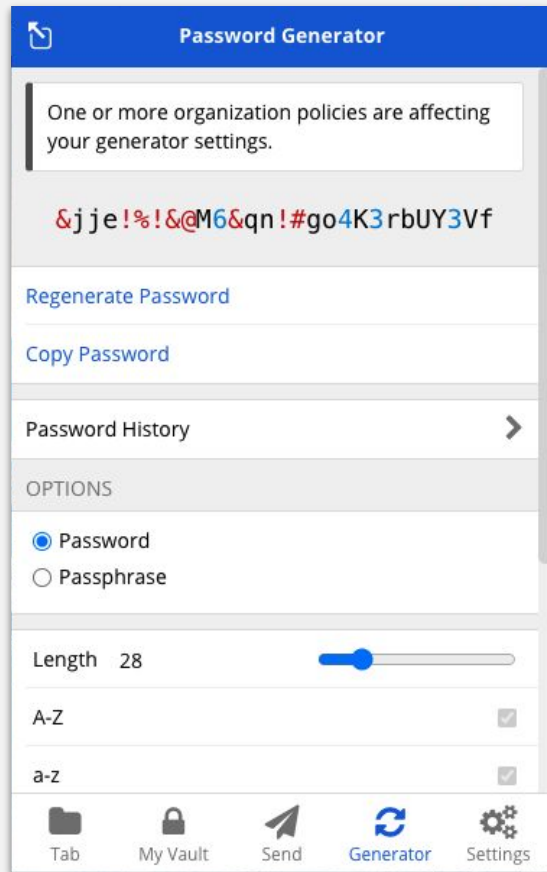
Password Generator

One or more organization policies are affecting your generator settings.

&jje!%!&@M6&qn!#go4K3rbUY3Vf

Regenerate Password

Copy Password

Password History

OPTIONS

Password
Passphrase

Length 28

A-Z

a-z

Tab My Vault Send Generator Settings